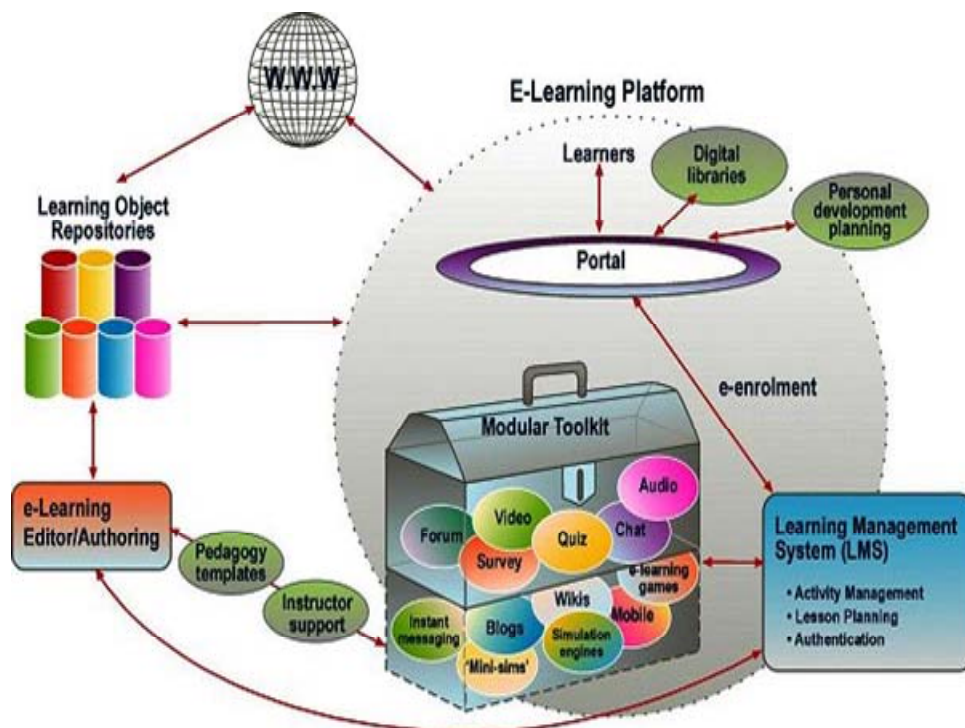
W.W.W

E-Learning Platform

Learners

Digital libraries

Personal development planning

Learning Object Repositories

Portal

e-enrolment

Modular Toolkit

Audio

Forum

Video

Quiz

Chat

Survey

e-learning games

e-Learning Editor/Authoring

Pedagogy templates

Instructor support

Instant messaging

Blogs

Wikis

Mobile

Simulation engines

'Mini-sims'

Learning Management System (LMS)

• Activity Management
• Lesson Planning
• Authentication